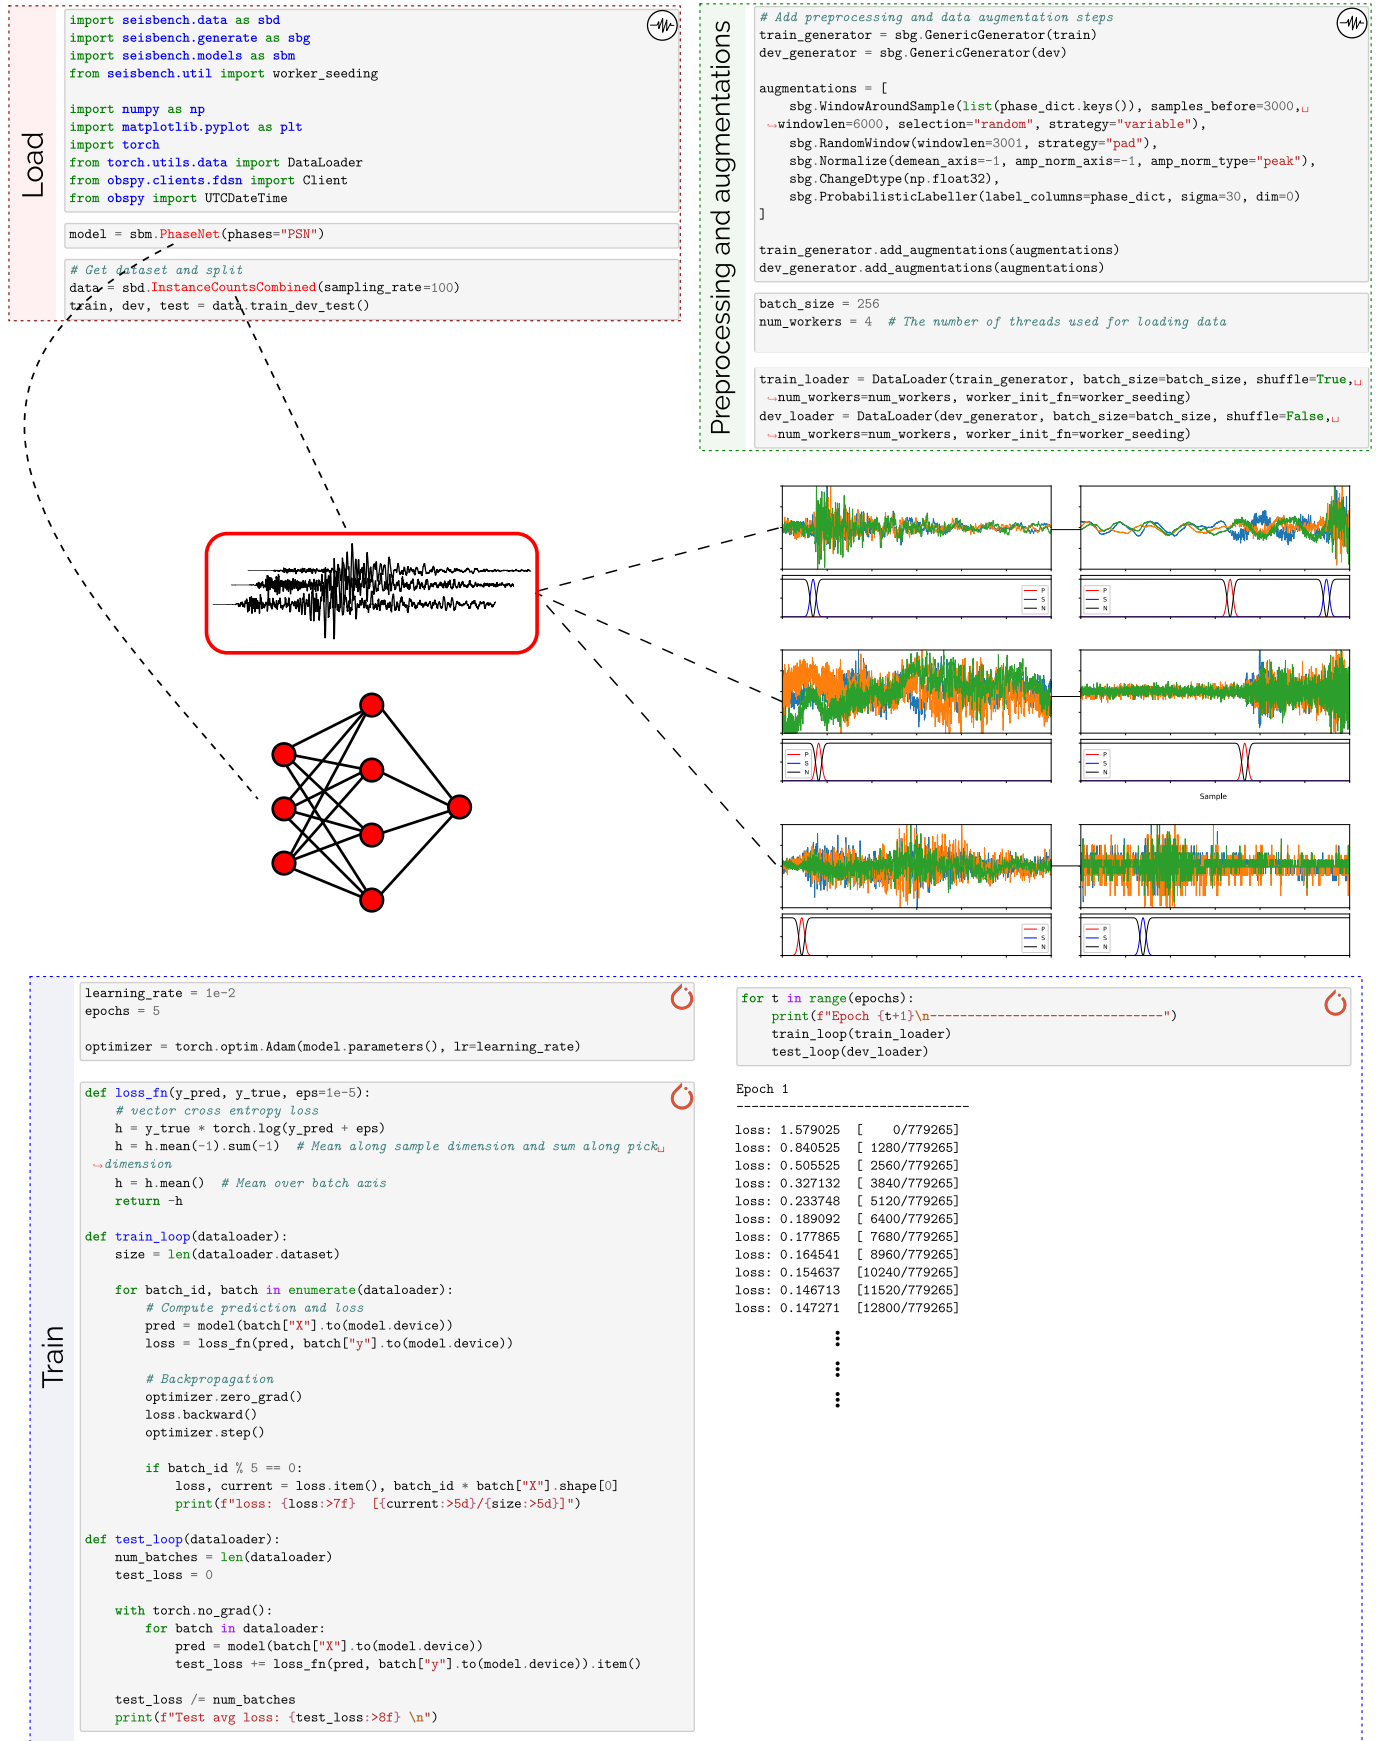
Load

import seisbench.data as sbd
import seisbench.generate as sbg
import seisbench.models as sbm
from seisbench.util import worker_seeding

import numpy as np
import matplotlib.pyplot as plt
import torch
from torch.utils.data import DataLoader
from obspy.clients.fdsn import Client
from obspy import UTCDateTime

model = sbm.PhaseNet(phases="PSN")

# Get dataset and split
data = sbd.InstanceCountsCombined(sampling_rate=100)
train, dev, test = data.train_dev_test()

Preprocessing and augmentations

# Add preprocessing and data augmentation steps
train_generator = sbg.GenericGenerator(train)
dev_generator = sbg.GenericGenerator(dev)

augmentations = [
    sbg.WindowAroundSample(list(phase_dict.keys()), samples_before=3000, windowlen=6000, selection="random", strategy="variable"),
    sbg.RandomWindow(windowlen=3001, strategy="pad"),
    sbg.Normalize(demean_axis=-1, amp_norm_axis=-1, amp_norm_type="peak"),
    sbg.ChangeDtype(np.float32),
    sbg.ProbabilisticLabeller(label_columns=phase_dict, sigma=30, dim=0)
]

train_generator.add_augmentations(augmentations)
dev_generator.add_augmentations(augmentations)

batch_size = 256
num_workers = 4  # The number of threads used for loading data

train_loader = DataLoader(train_generator, batch_size=batch_size, shuffle=True, num_workers=num_workers, worker_init_fn=worker_seeding)
dev_loader = DataLoader(dev_generator, batch_size=batch_size, shuffle=False, num_workers=num_workers, worker_init_fn=worker_seeding)

P
S
N

Sample

Train

learning_rate = 1e-2
epochs = 5

optimizer = torch.optim.Adam(model.parameters(), lr=learning_rate)

def loss_fn(y_pred, y_true, eps=1e-5):
    # vector cross entropy loss
    h = y_true * torch.log(y_pred + eps)
    h = h.mean(-1).sum(-1)  # Mean along sample dimension and sum along pick dimension
    h = h.mean()  # Mean over batch axis
    return -h

def train_loop(dataloader):
    size = len(dataloader.dataset)

    for batch_id, batch in enumerate(dataloader):
        # Compute prediction and loss
        pred = model(batch["X"].to(model.device))
        loss = loss_fn(pred, batch["y"].to(model.device))

        # Backpropagation
        optimizer.zero_grad()
        loss.backward()
        optimizer.step()

        if batch_id % 5 == 0:
            loss, current = loss.item(), batch_id * batch["X"].shape[0]
            print(f"loss: {loss:>7f}  [{current:>5d}/{size:>5d}]")

def test_loop(dataloader):
    num_batches = len(dataloader)
    test_loss = 0

    with torch.no_grad():
        for batch in dataloader:
            pred = model(batch["X"].to(model.device))
            test_loss += loss_fn(pred, batch["y"].to(model.device)).item()

    test_loss /= num_batches
    print(f"Test avg loss: {test_loss:>8f} \n")

for t in range(epochs):
    print(f"Epoch {t+1}\n-------------------------------")
    train_loop(train_loader)
    test_loop(dev_loader)

Epoch 1
-------------------------------
loss: 1.579025  [    0/779265]
loss: 0.840525  [ 1280/779265]
loss: 0.505525  [ 2560/779265]
loss: 0.327132  [ 3840/779265]
loss: 0.233748  [ 5120/779265]
loss: 0.189092  [ 6400/779265]
loss: 0.177865  [ 7680/779265]
loss: 0.164541  [ 8960/779265]
loss: 0.154637  [10240/779265]
loss: 0.146713  [11520/779265]
loss: 0.147271  [12800/779265]